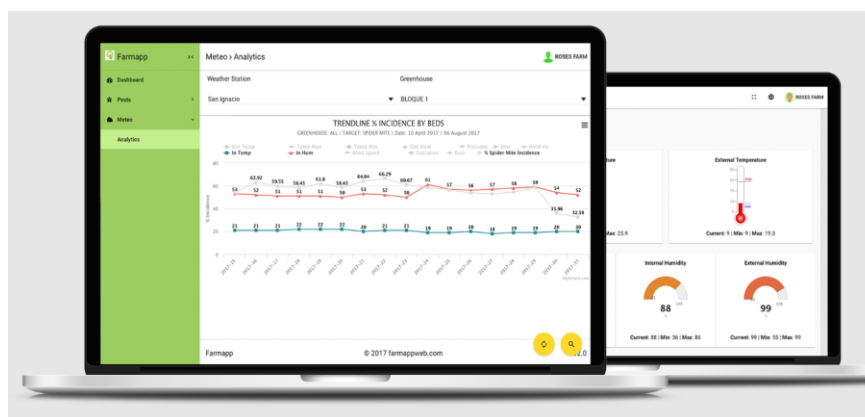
Farmapp

Dashboard

Pests

Meteo

Analytics

Meteo › Analytics

ROSES FARM

Weather Station

San Ignacio

Greenhouse

BLOQUE 1

TRENDLINE % INCIDENCE BY BEDS

GREENHOUSE: ALL | TARGET: SPIDER MITE | Date: 10 April 2017 | 06 August 2017

In Temp

In Hum

% Spider Mite Incidence

80

60

40

20

0

% Incidence

53 52 51 51 51 50 53 52 50 61 57 56 57 56 55 54 52

62.92 59.55 58.45 61.8 59.43 64.04 66.29 60.67

35.96 32.58

21 21 21 22 22 22 20 21 21 19 19 20 18 19 19 20 20

Farmapp

© 2017 farmappweb.com

ROSES FARM

External Temperature

Current: 9 | Min: 9 | Max: 19.3

Max: 25.9

Internal Humidity

88

Current: 88 | Min: 36 | Max: 86

External Humidity

99

Current: 99 | Min: 35 | Max: 99